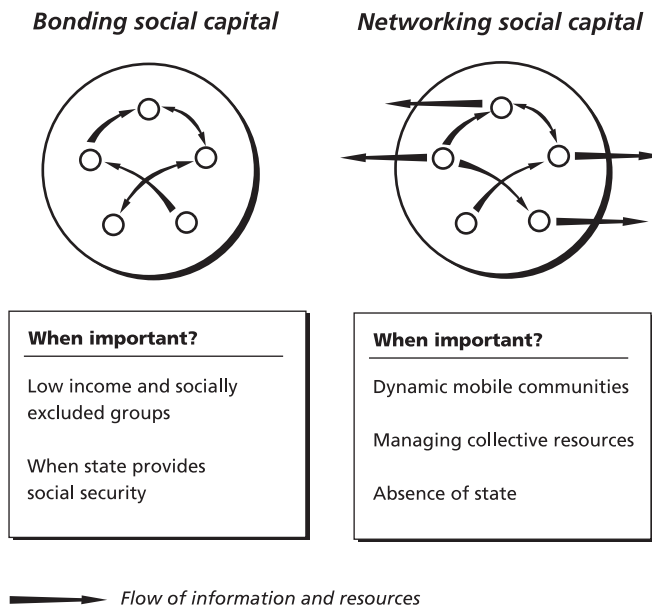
Bonding social capital

Networking social capital

When important?

Low income and socially excluded groups

When state provides social security

When important?

Dynamic mobile communities

Managing collective resources

Absence of state

Flow of information and resources